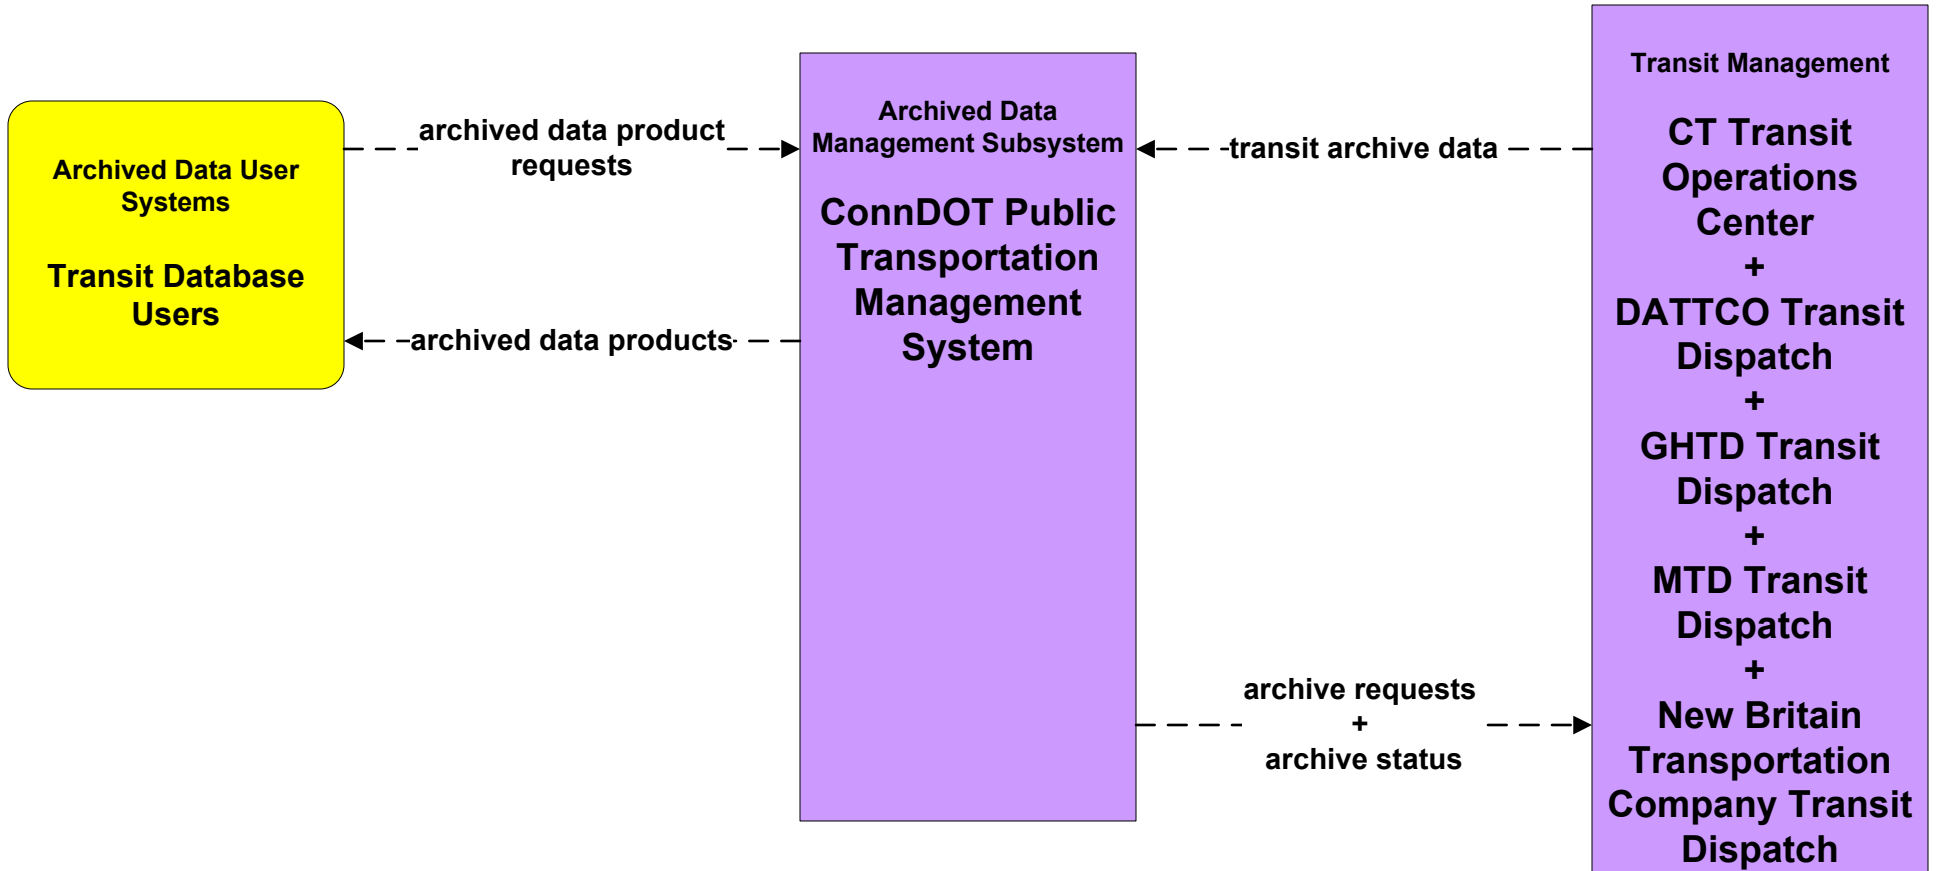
Archived Data User Systems

Transit Database Users

archived data product requests

archived data products

Archived Data Management Subsystem

ConnDOT Public Transportation Management System

transit archive data

archive requests
+
archive status

Transit Management

CT Transit Operations Center
+
DATTCO Transit Dispatch
+
GHTD Transit Dispatch
+
MTD Transit Dispatch
+
New Britain Transportation Company Transit Dispatch